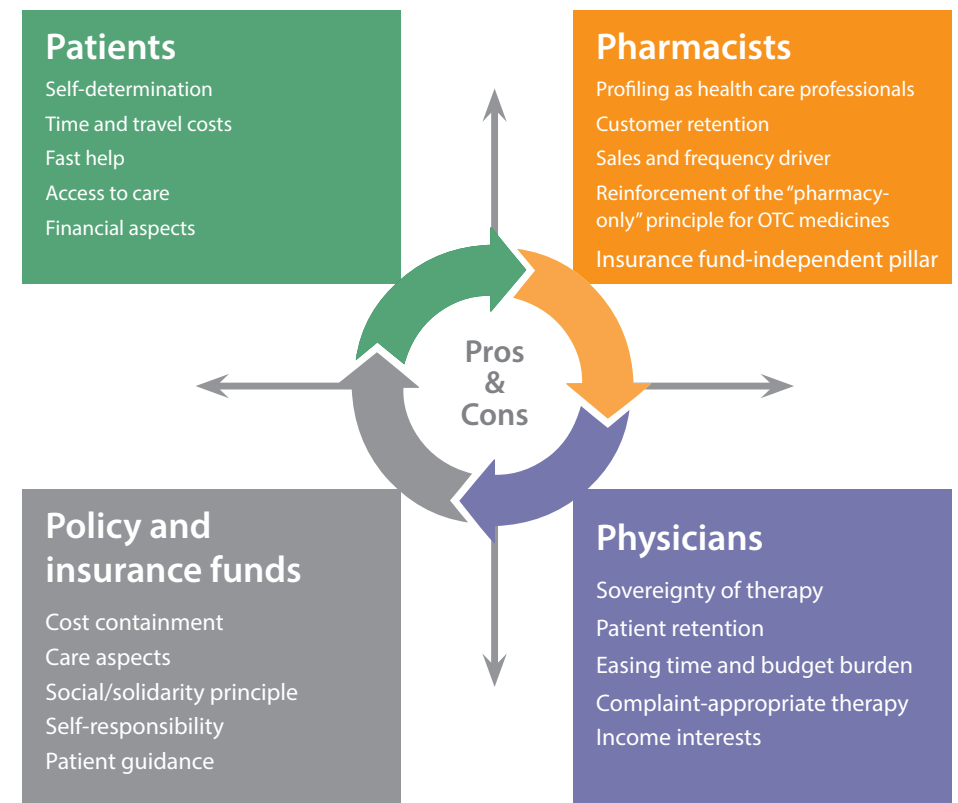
Patients
Self-determination
Time and travel costs
Fast help
Access to care
Financial aspects

Pharmacists
Profiling as health care professionals
Customer retention
Sales and frequency driver
Reinforcement of the "pharmacy-only" principle for OTC medicines
Insurance fund-independent pillar

Pros
&
Cons

Policy and insurance funds
Cost containment
Care aspects
Social/solidarity principle
Self-responsibility
Patient guidance

Physicians
Sovereignty of therapy
Patient retention
Easing time and budget burden
Complaint-appropriate therapy
Income interests